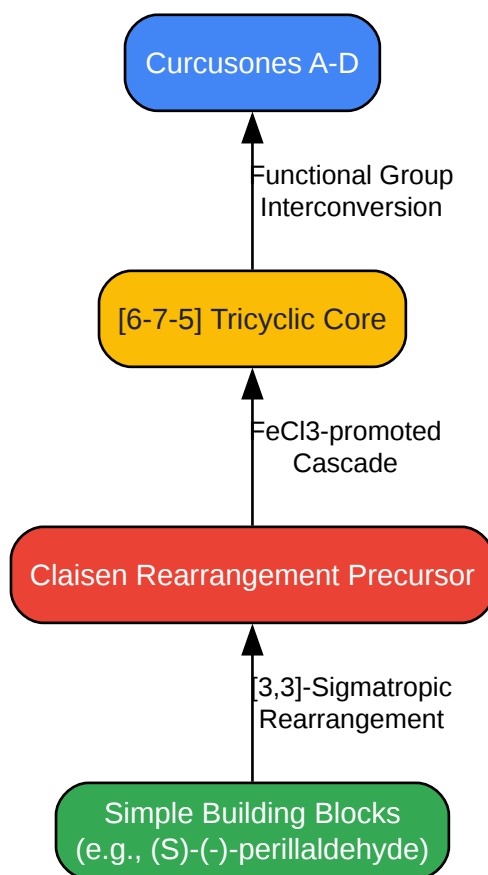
Curcusones A-D

Functional Group Interconversion

[6-7-5] Tricyclic Core

FeCl3-promoted Cascade

Claisen Rearrangement Precursor

[3,3]-Sigmatropic Rearrangement

Simple Building Blocks (e.g., (S)-(-)-perillaldehyde)